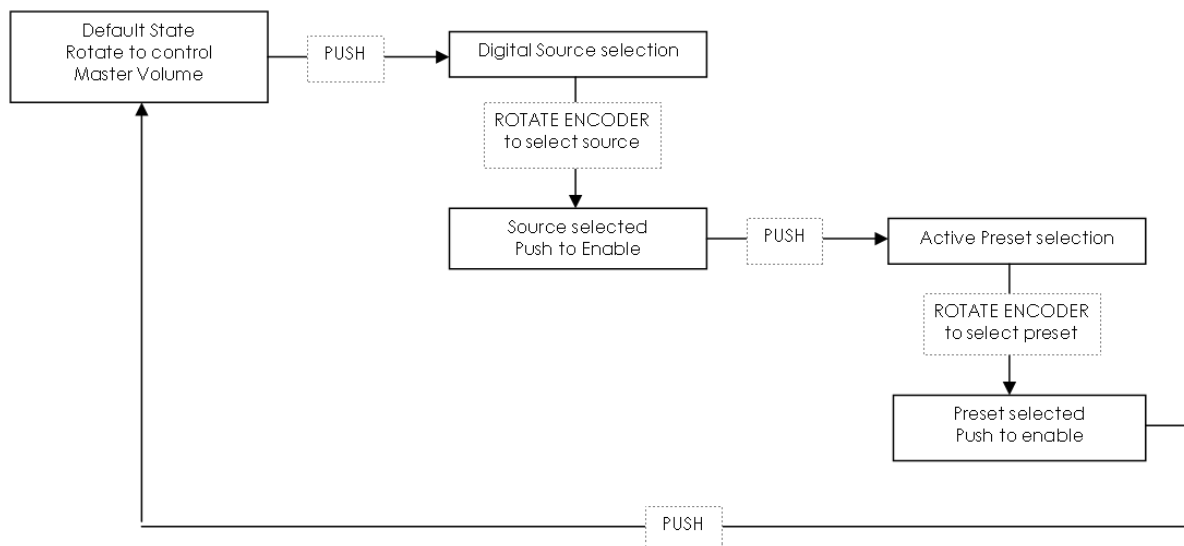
Default State
Rotate to control
Master Volume

PUSH

Digital Source selection

ROTATE ENCODER
to select source

Source selected
Push to Enable

PUSH

Active Preset selection

ROTATE ENCODER
to select preset

Preset selected
Push to enable

PUSH